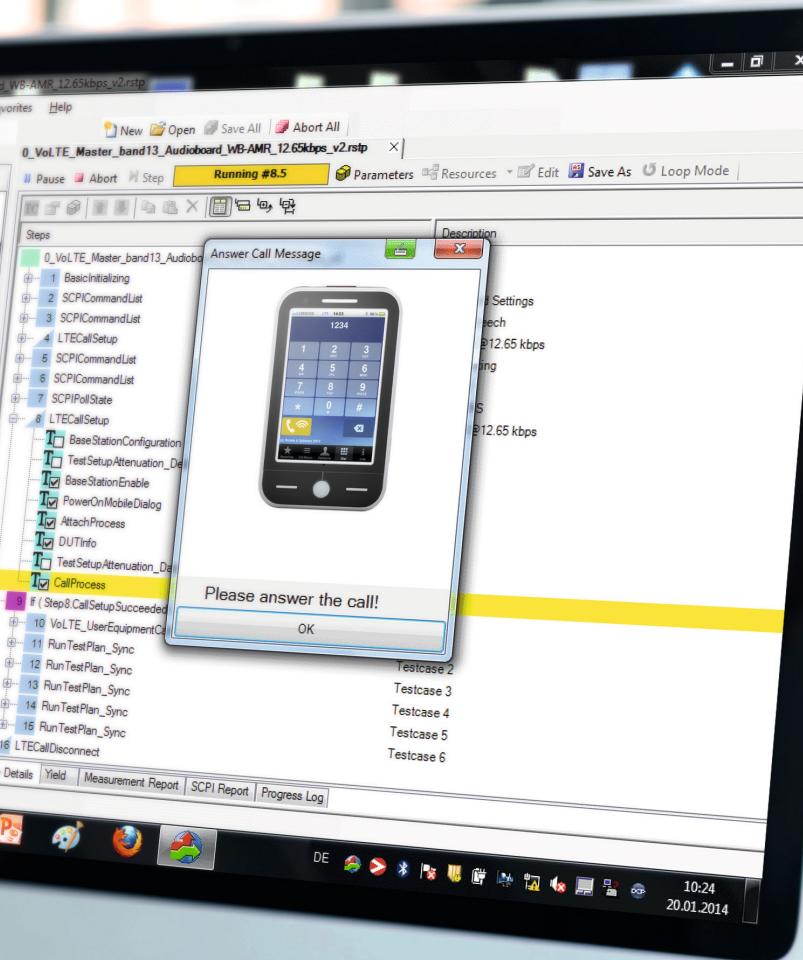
d_WB-AMR_12.65kbps_v2.rstp

vorites Help

New Open Save All Abort All

0_VoLTE_Master_band13_Audioboard_WB-AMR_12.65kbps_v2.rstp

Pause Abort Step Running #8.5 Parameters Resources Edit Save As Loop Mode

Steps

Description

0_VoLTE_Master_band13_Audiobo
1 BasicInitializing
2 SCPICommandList
3 SCPICommandList
4 LTECallSetup
5 SCPICommandList
6 SCPICommandList
7 SCPIPollState
8 LTECallSetup
BaseStationConfiguration
TestSetupAttenuation_De
BaseStationEnable
PowerOnMobileDialog
AttachProcess
DUTInfo
TestSetupAttenuation_Da
CallProcess
9 If ( Step8.CallSetupSucceeded
10 VoLTE_UserEquipmentCa
11 RunTestPlan_Sync
12 RunTestPlan_Sync
13 RunTestPlan_Sync
14 RunTestPlan_Sync
15 RunTestPlan_Sync
16 LTECallDisconnect

d Settings
eech
@12.65 kbps
ting
S
@12.65 kbps
Testcase 2
Testcase 3
Testcase 4
Testcase 5
Testcase 6

Answer Call Message

1234

1 2 3
4 5 6
7 8 9
* 0 #

Please answer the call!

OK

Details Yield Measurement Report SCPI Report Progress Log

DE

10:24
20.01.2014